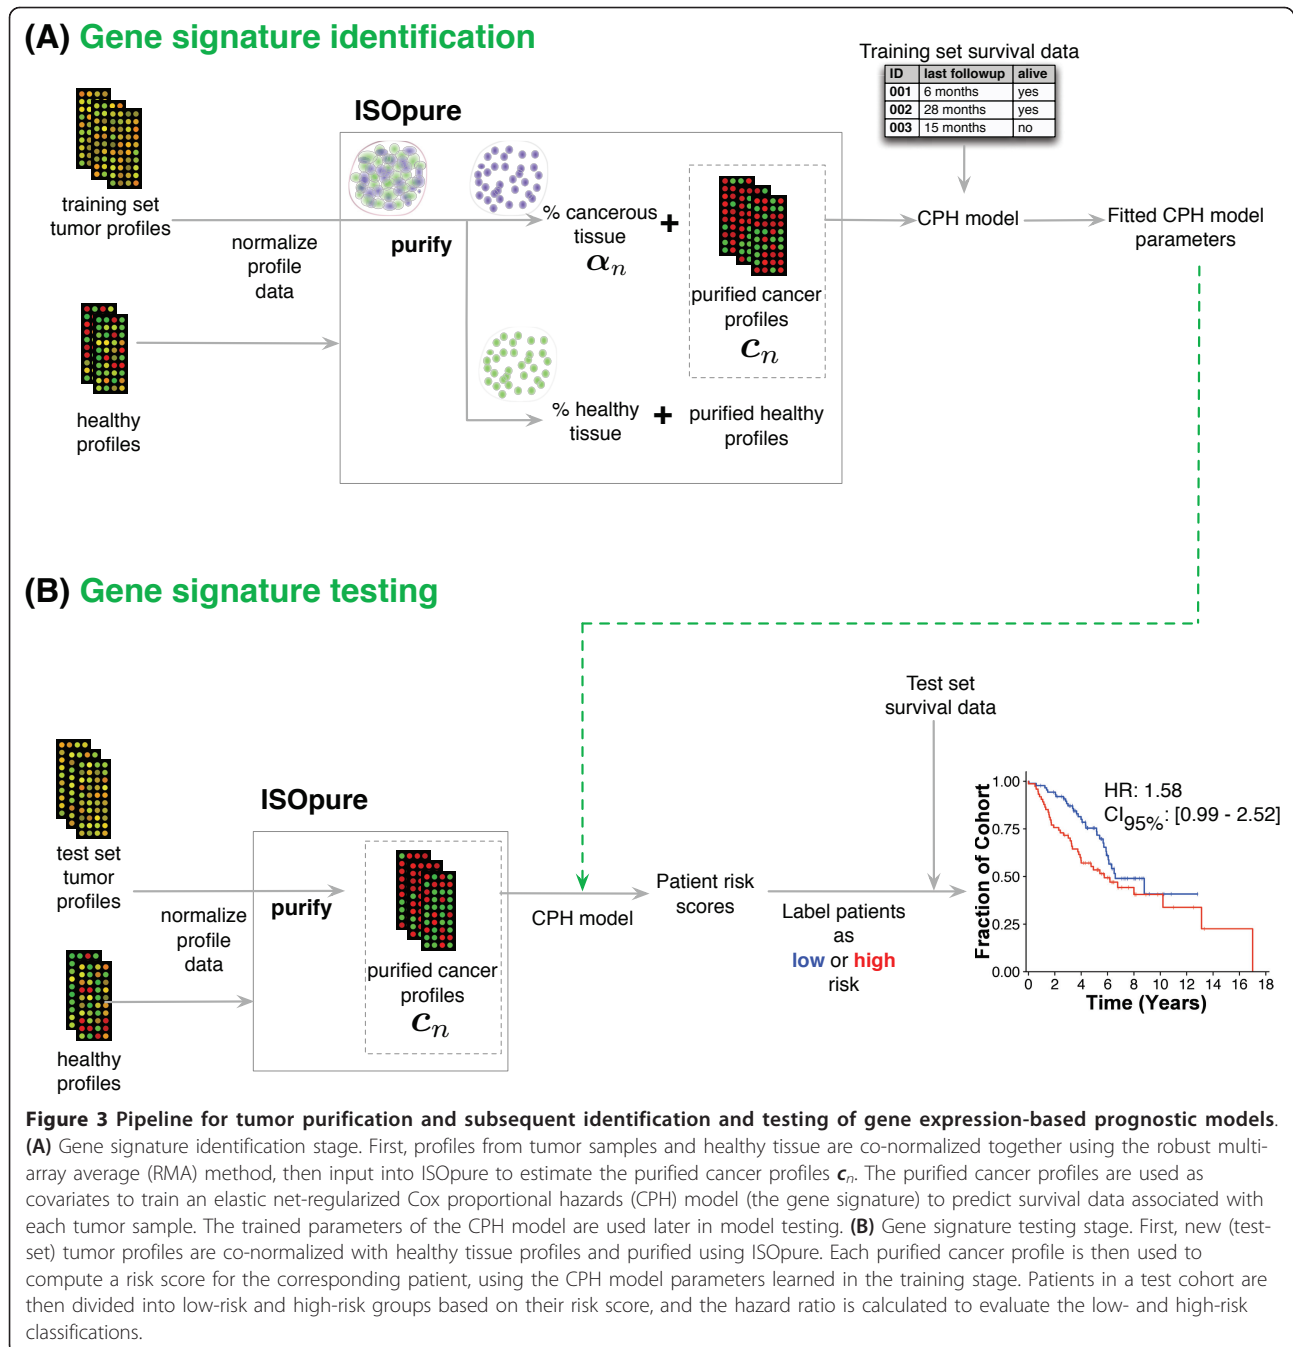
(A) Gene signature identification

Training set survival data

| ID | last followup | alive |
|---|---|---|
| 001 | 6 months | yes |
| 002 | 28 months | yes |
| 003 | 15 months | no |

ISOpure

training set tumor profiles

normalize profile data

purify

% cancerous tissue $\alpha_n$

+

purified cancer profiles $c_n$

CPH model

Fitted CPH model parameters

healthy profiles

% healthy tissue

+

purified healthy profiles

(B) Gene signature testing

Test set survival data

ISOpure

test set tumor profiles

normalize profile data

purify

purified cancer profiles $c_n$

CPH model

Patient risk scores

Label patients as low or high risk

healthy profiles

HR: 1.58
CI$_{95\%}$: [0.99 - 2.52]

Fraction of Cohort

1.00
0.75
0.50
0.25
0.00

0 2 4 6 8 10 12 14 16 18

Time (Years)

Figure 3 Pipeline for tumor purification and subsequent identification and testing of gene expression-based prognostic models. (A) Gene signature identification stage. First, profiles from tumor samples and healthy tissue are co-normalized together using the robust multi-array average (RMA) method, then input into ISOpure to estimate the purified cancer profiles $c_n$. The purified cancer profiles are used as covariates to train an elastic net-regularized Cox proportional hazards (CPH) model (the gene signature) to predict survival data associated with each tumor sample. The trained parameters of the CPH model are used later in model testing. (B) Gene signature testing stage. First, new (test-set) tumor profiles are co-normalized with healthy tissue profiles and purified using ISOpure. Each purified cancer profile is then used to compute a risk score for the corresponding patient, using the CPH model parameters learned in the training stage. Patients in a test cohort are then divided into low-risk and high-risk groups based on their risk score, and the hazard ratio is calculated to evaluate the low- and high-risk classifications.